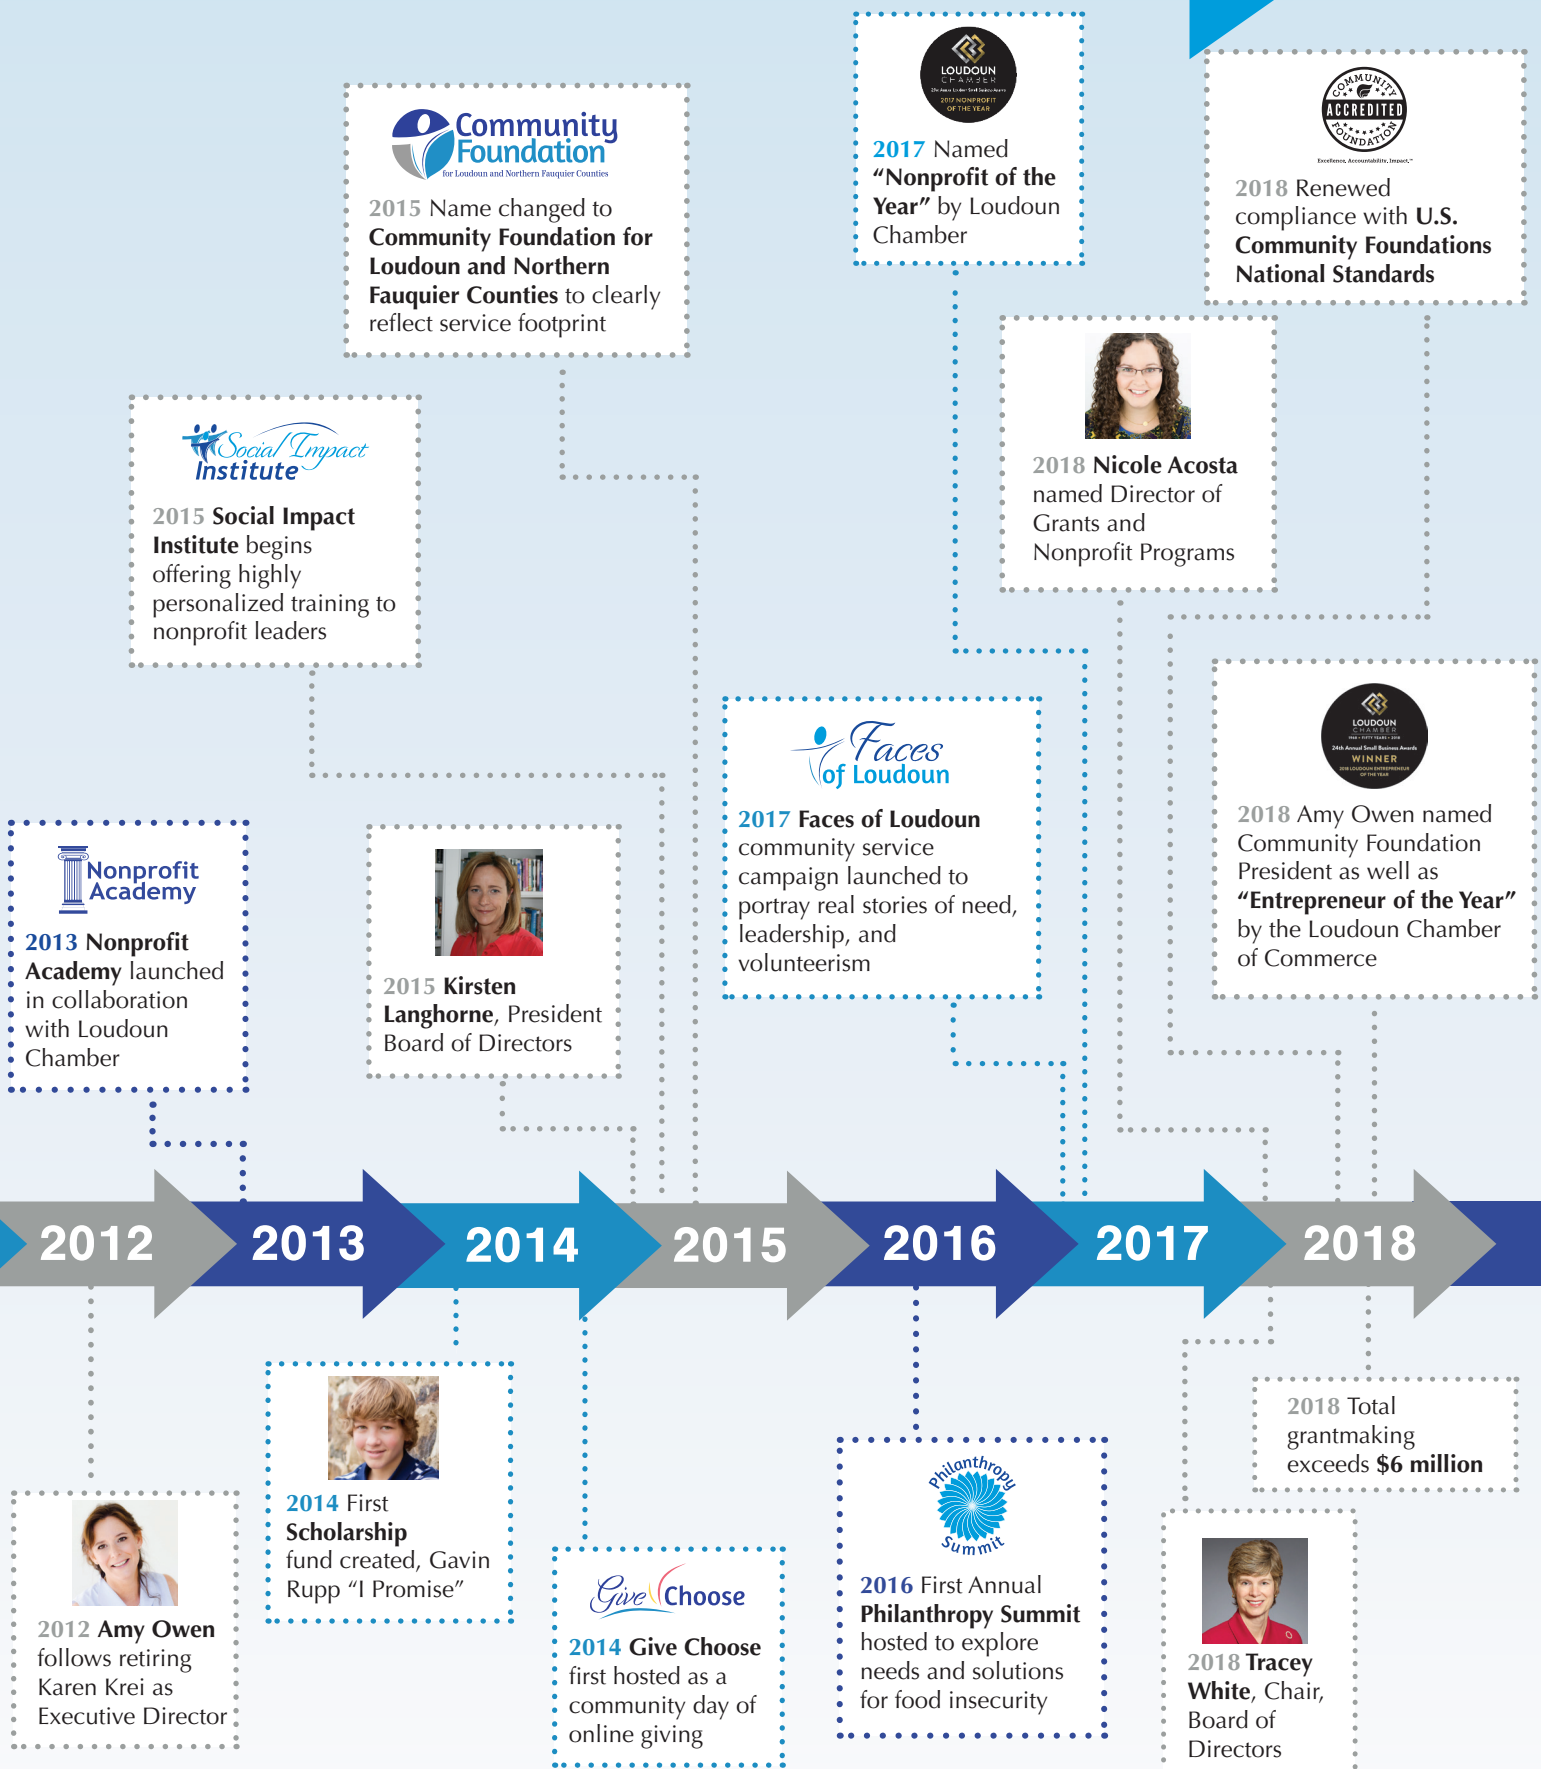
Community Foundation
for Loudoun and Northern Fauquier Counties

2015 Name changed to Community Foundation for Loudoun and Northern Fauquier Counties to clearly reflect service footprint

LOUDOUN CHAMBER
2017 NONPROFIT OF THE YEAR

2017 Named "Nonprofit of the Year" by Loudoun Chamber

COMMUNITY FOUNDATION ACCREDITED
Excellence. Accountability. Impact.

2018 Renewed compliance with U.S. Community Foundations National Standards

Social Impact Institute

2015 Social Impact Institute begins offering highly personalized training to nonprofit leaders

2018 Nicole Acosta named Director of Grants and Nonprofit Programs

Faces of Loudoun

2017 Faces of Loudoun community service campaign launched to portray real stories of need, leadership, and volunteerism

LOUDOUN CHAMBER
WINNER

2018 Amy Owen named Community Foundation President as well as "Entrepreneur of the Year" by the Loudoun Chamber of Commerce

Nonprofit Academy

2013 Nonprofit Academy launched in collaboration with Loudoun Chamber

2015 Kirsten Langhorne, President Board of Directors

2012 2013 2014 2015 2016 2017 2018

2018 Total grantmaking exceeds $6 million

2014 First Scholarship fund created, Gavin Rupp "I Promise"

Philanthropy Summit

2016 First Annual Philanthropy Summit hosted to explore needs and solutions for food insecurity

2012 Amy Owen follows retiring Karen Krei as Executive Director

Give Choose

2014 Give Choose first hosted as a community day of online giving

2018 Tracey White, Chair, Board of Directors